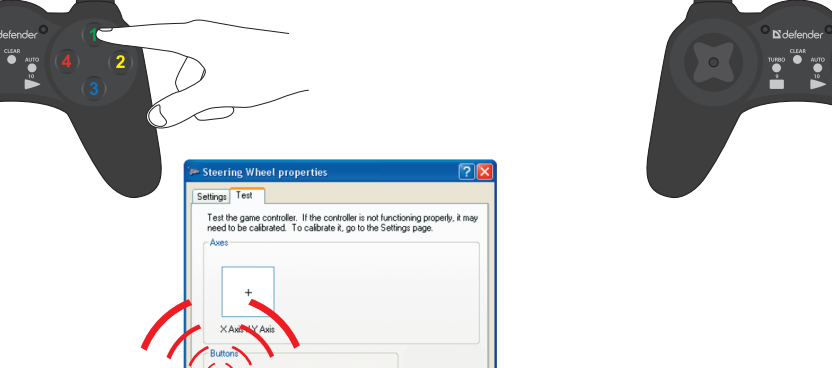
defender
CLEAR
AUTO
10
1
4
2
3

defender
CLEAR
TURBO
AUTO
9
10

Steering Wheel properties
Settings
Test
Test the game controller. If the controller is not functioning properly, it may need to be calibrated. To calibrate it, go to the Settings page.
Axes
+
X Axis / Y Axis
Buttons